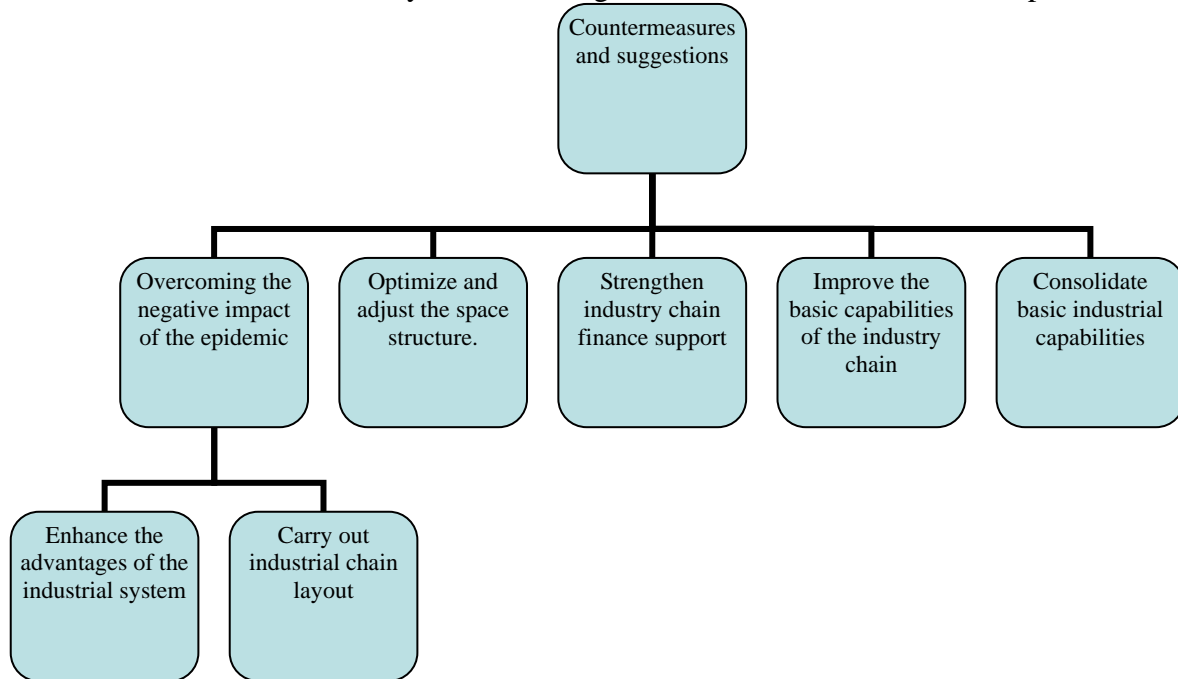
Countermeasures and suggestions

Overcoming the negative impact of the epidemic

Optimize and adjust the space structure.

Strengthen industry chain finance support

Improve the basic capabilities of the industry chain

Consolidate basic industrial capabilities

Enhance the advantages of the industrial system

Carry out industrial chain layout